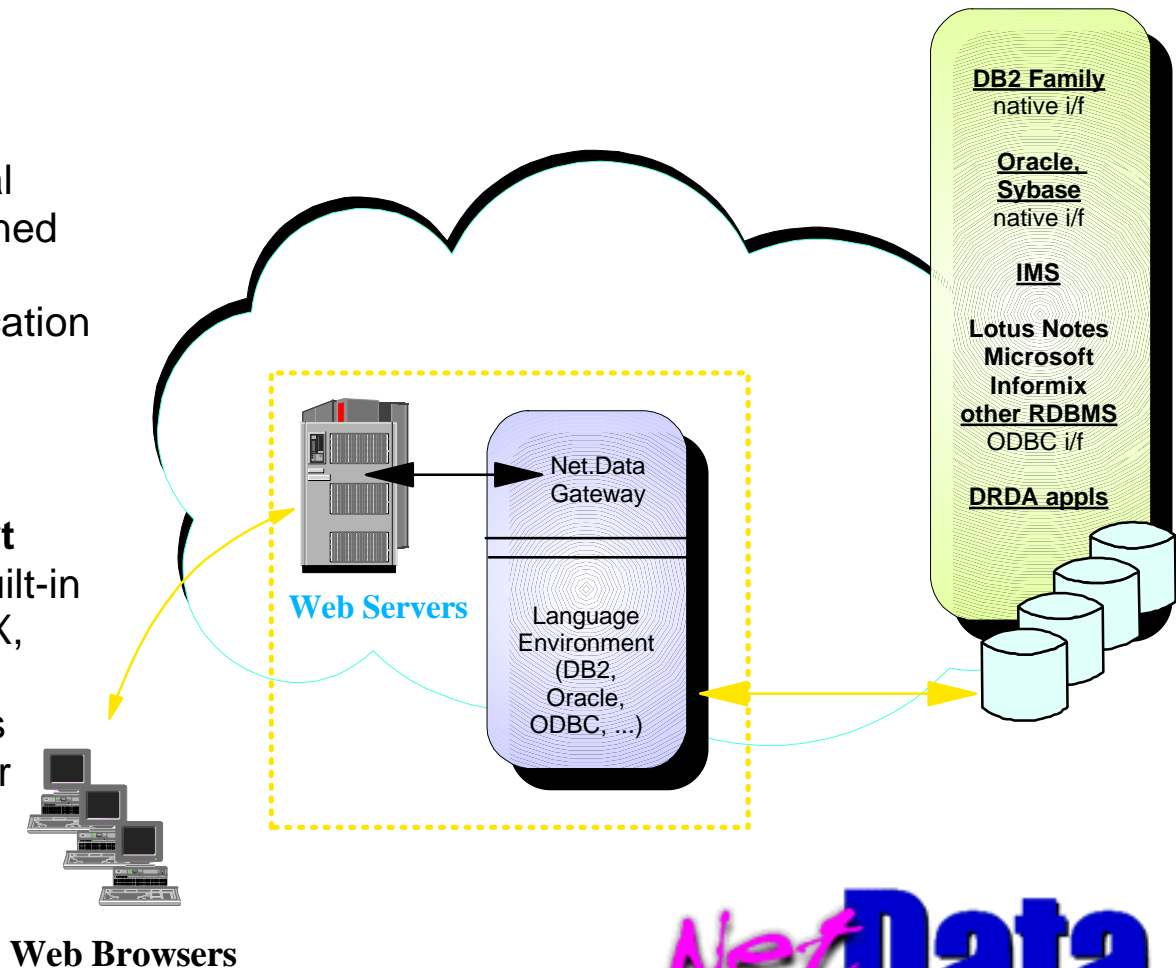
al
hed

ation

t
uilt-in
X,

s
r

DB2 Family
native i/f

Oracle,
Sybase
native i/f

IMS

Lotus Notes
Microsoft
Informix
other RDBMS
ODBC i/f

DRDA appls

Net.Data
Gateway

Language
Environment
(DB2,
Oracle,
ODBC, ...)

Web Servers

Web Browsers

NetData